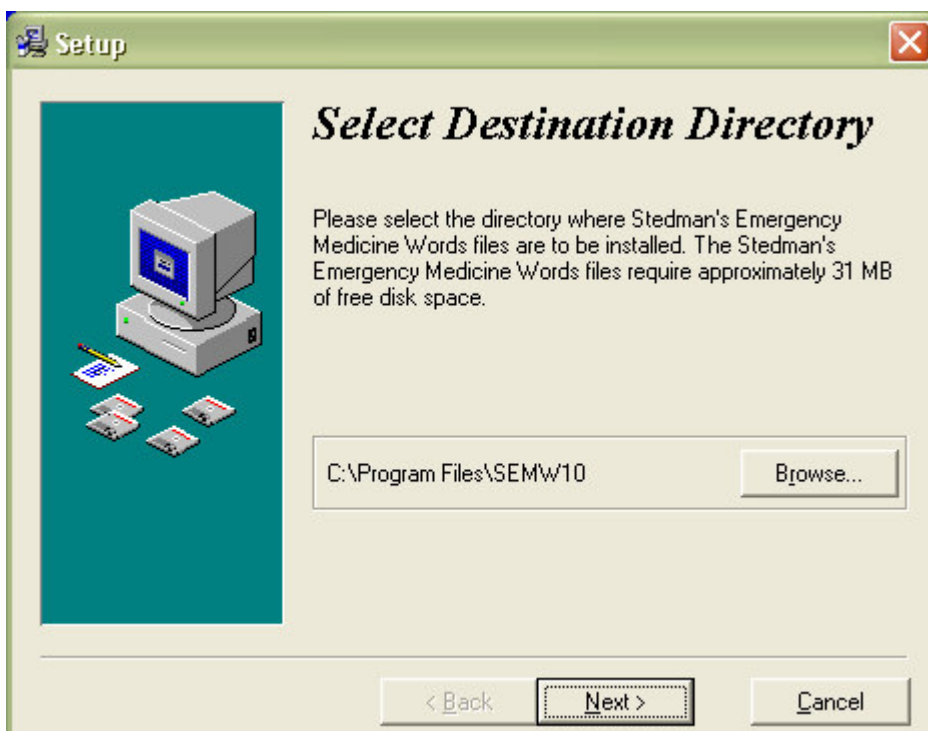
Setup

Select Destination Directory

Please select the directory where Stedman's Emergency Medicine Words files are to be installed. The Stedman's Emergency Medicine Words files require approximately 31 MB of free disk space.

C:\Program Files\SEMW10

Browse...

< Back

Next >

Cancel